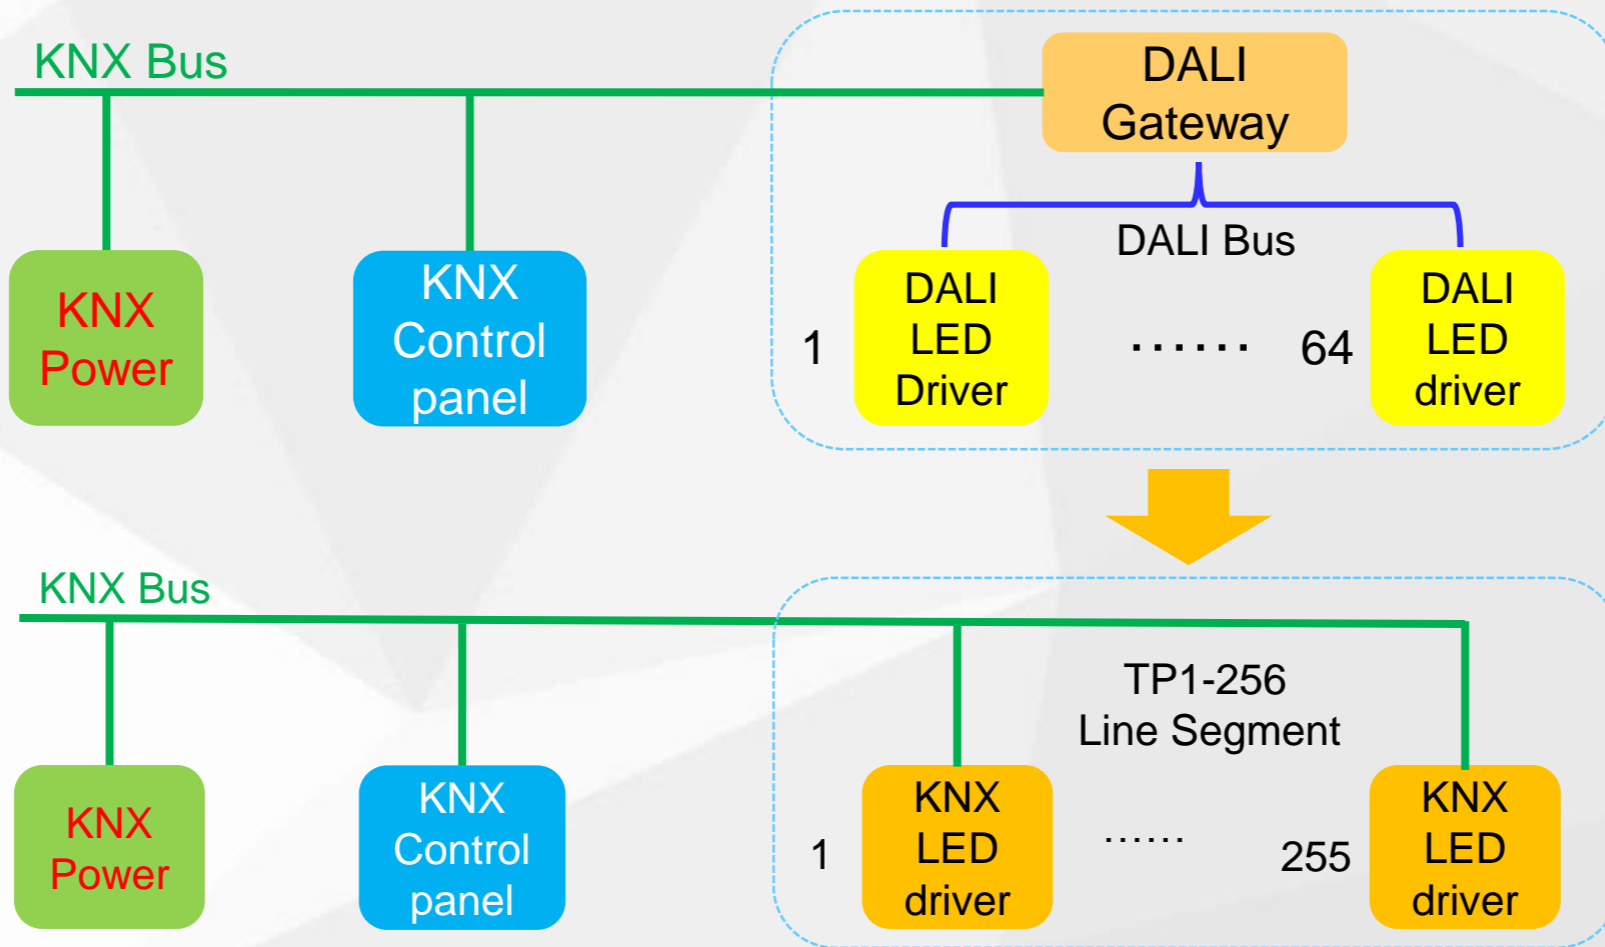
KNX Bus

DALI Gateway

DALI Bus

KNX Power

KNX Control panel

1

DALI LED Driver

……

64

DALI LED driver

KNX Bus

TP1-256 Line Segment

KNX Power

KNX Control panel

1

KNX LED driver

……

255

KNX LED driver